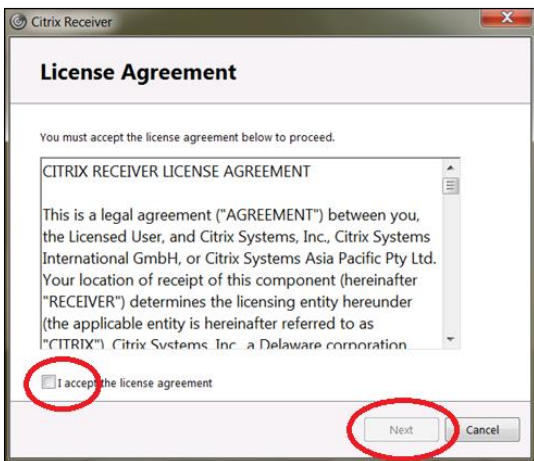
Citrix Receiver

License Agreement

You must accept the license agreement below to proceed.

CITRIX RECEIVER LICENSE AGREEMENT

This is a legal agreement ("AGREEMENT") between you, the Licensed User, and Citrix Systems, Inc., Citrix Systems International GmbH, or Citrix Systems Asia Pacific Pty Ltd. Your location of receipt of this component (hereinafter "RECEIVER") determines the licensing entity hereunder (the applicable entity is hereinafter referred to as "CITRIX"). Citrix Systems, Inc., a Delaware corporation,

I accept the license agreement

Next

Cancel